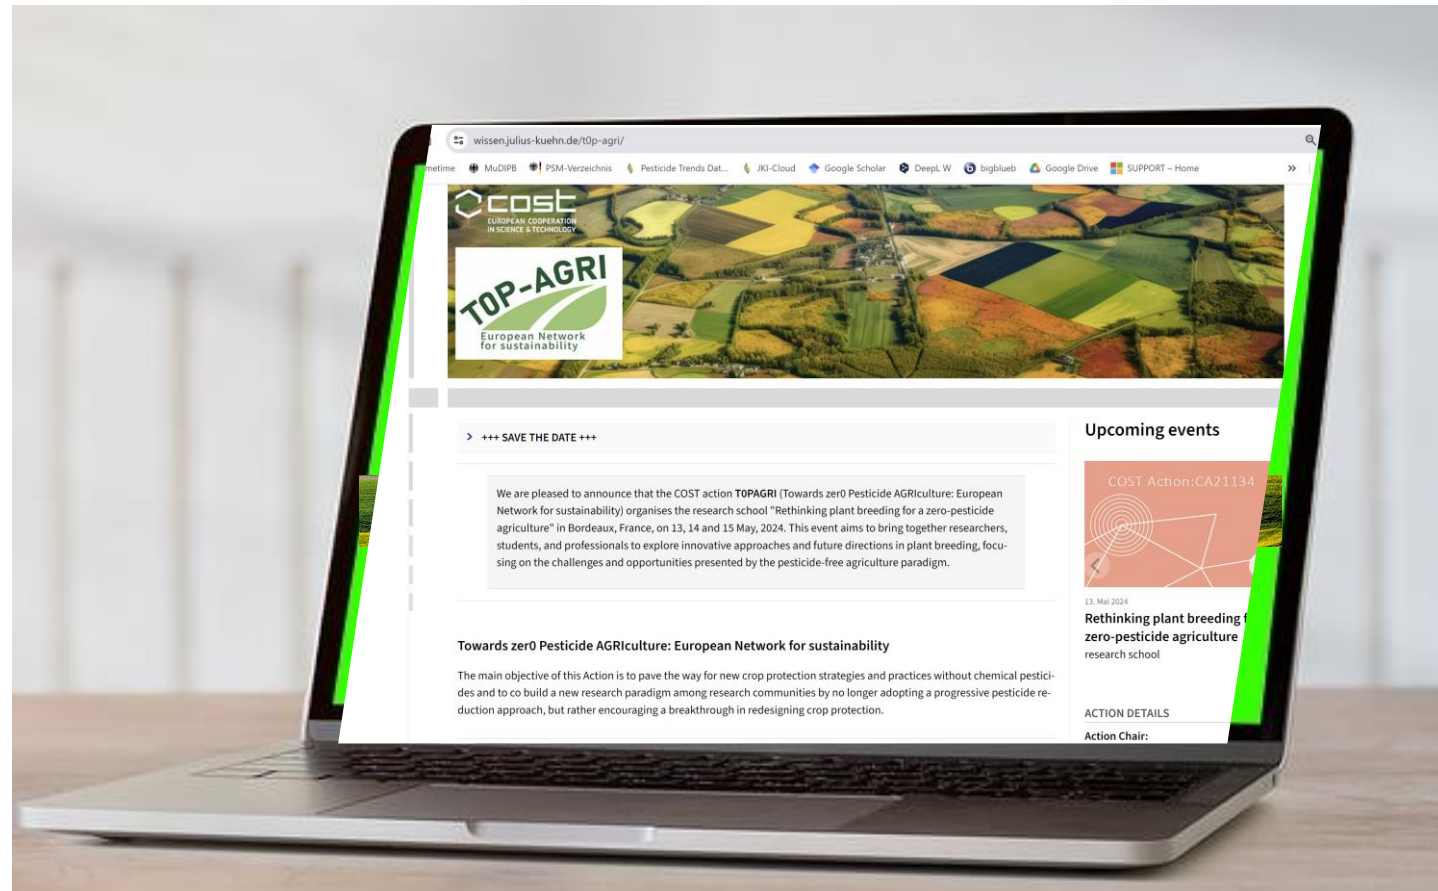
wissen.julius-kuehn.de/t0p-agri/

metime MuDIPB PSM-Verzeichnis Pesticide Trends Dat... JKI-Cloud Google Scholar DeepL W bigblueb Google Drive SUPPORT – Home »

cost
EUROPEAN COOPERATION IN SCIENCE & TECHNOLOGY

T0P-AGRI
European Network for sustainability

> +++ SAVE THE DATE +++

We are pleased to announce that the COST action **T0PAGRI** (Towards zer0 Pesticide AGRIculture: European Network for sustainability) organises the research school "Rethinking plant breeding for a zero-pesticide agriculture" in Bordeaux, France, on 13, 14 and 15 May, 2024. This event aims to bring together researchers, students, and professionals to explore innovative approaches and future directions in plant breeding, focusing on the challenges and opportunities presented by the pesticide-free agriculture paradigm.

Towards zer0 Pesticide AGRIculture: European Network for sustainability

The main objective of this Action is to pave the way for new crop protection strategies and practices without chemical pesticides and to co build a new research paradigm among research communities by no longer adopting a progressive pesticide reduction approach, but rather encouraging a breakthrough in redesigning crop protection.

Upcoming events

COST Action:CA21134

13. Mai 2024

Rethinking plant breeding f
zero-pesticide agriculture
research school

ACTION DETAILS

Action Chair: